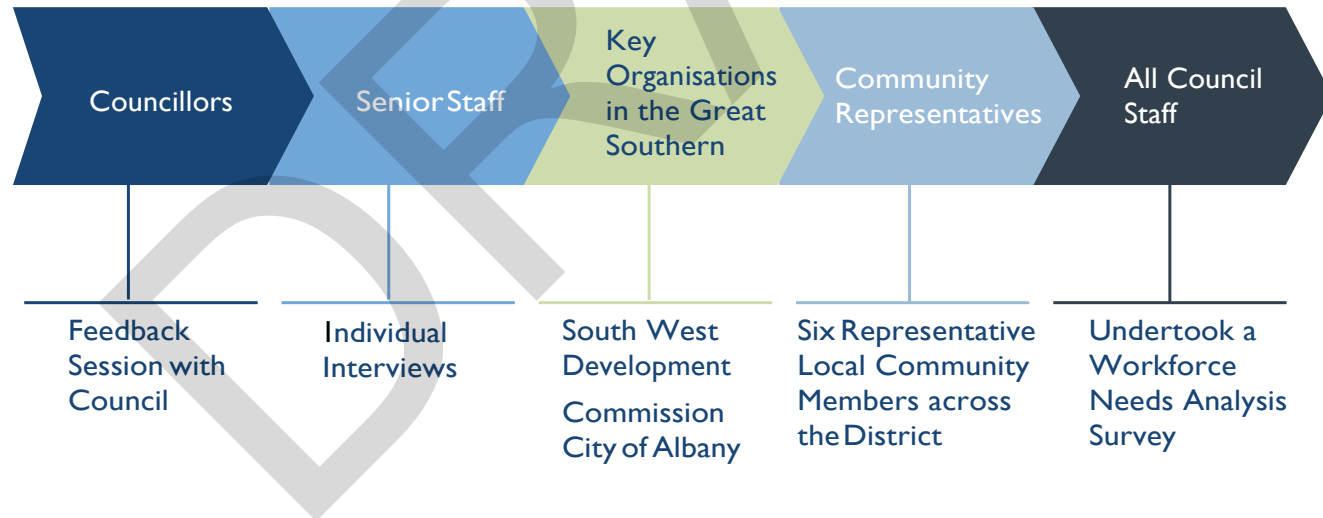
Councillors

Senior Staff

Key Organisations in the Great Southern

Community Representatives

All Council Staff

Feedback Session with Council

Individual Interviews

South West Development

Commission City of Albany

Six Representative Local Community Members across the District

Undertook a Workforce Needs Analysis Survey

DRAFT